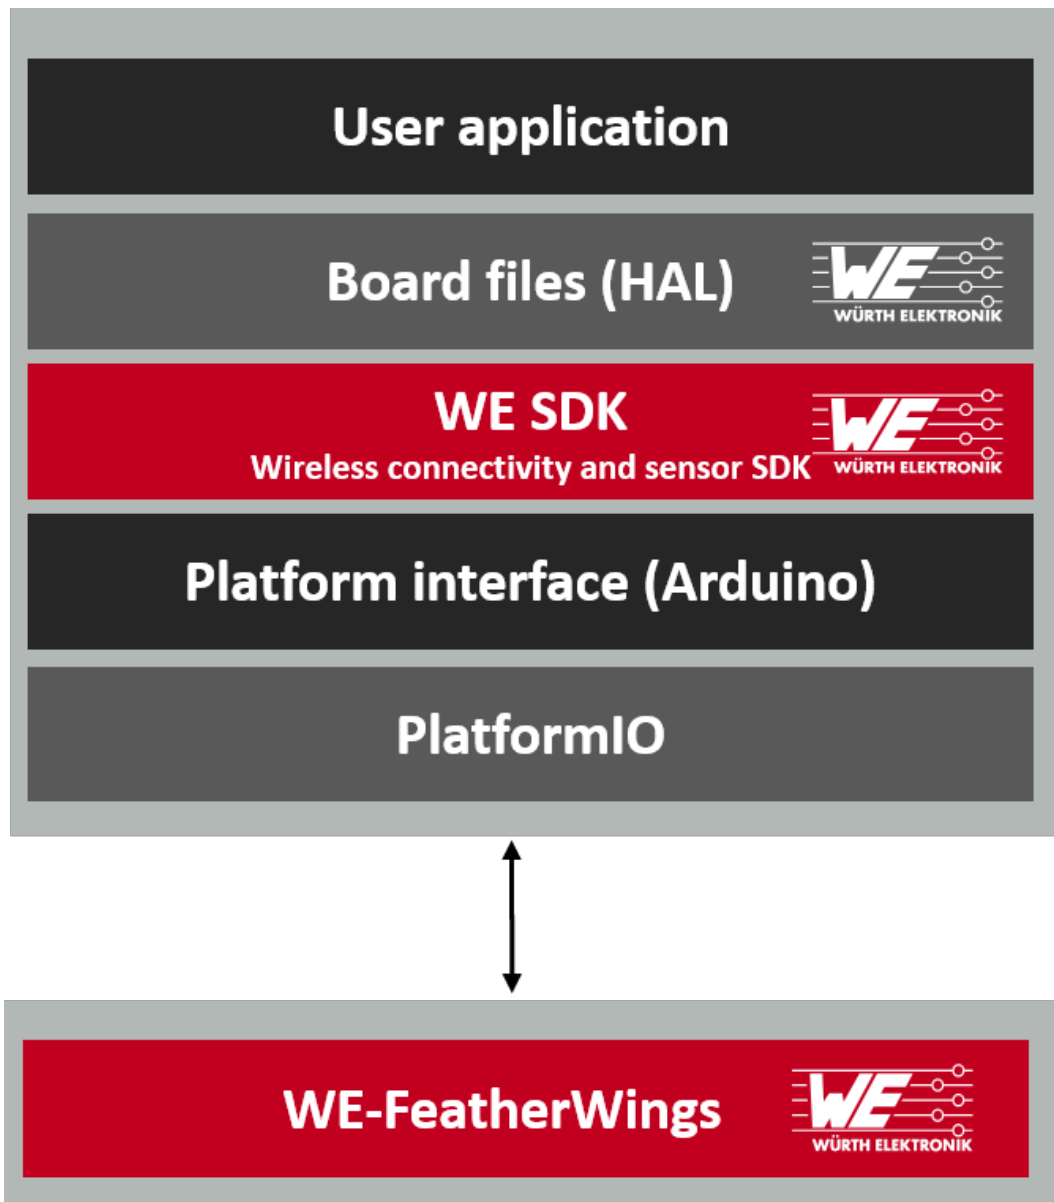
User application

Board files (HAL)

WE
WÜRTH ELEKTRONIK

WE SDK
Wireless connectivity and sensor SDK

WE
WÜRTH ELEKTRONIK

Platform interface (Arduino)

PlatformIO

WE-FeatherWings

WE
WÜRTH ELEKTRONIK